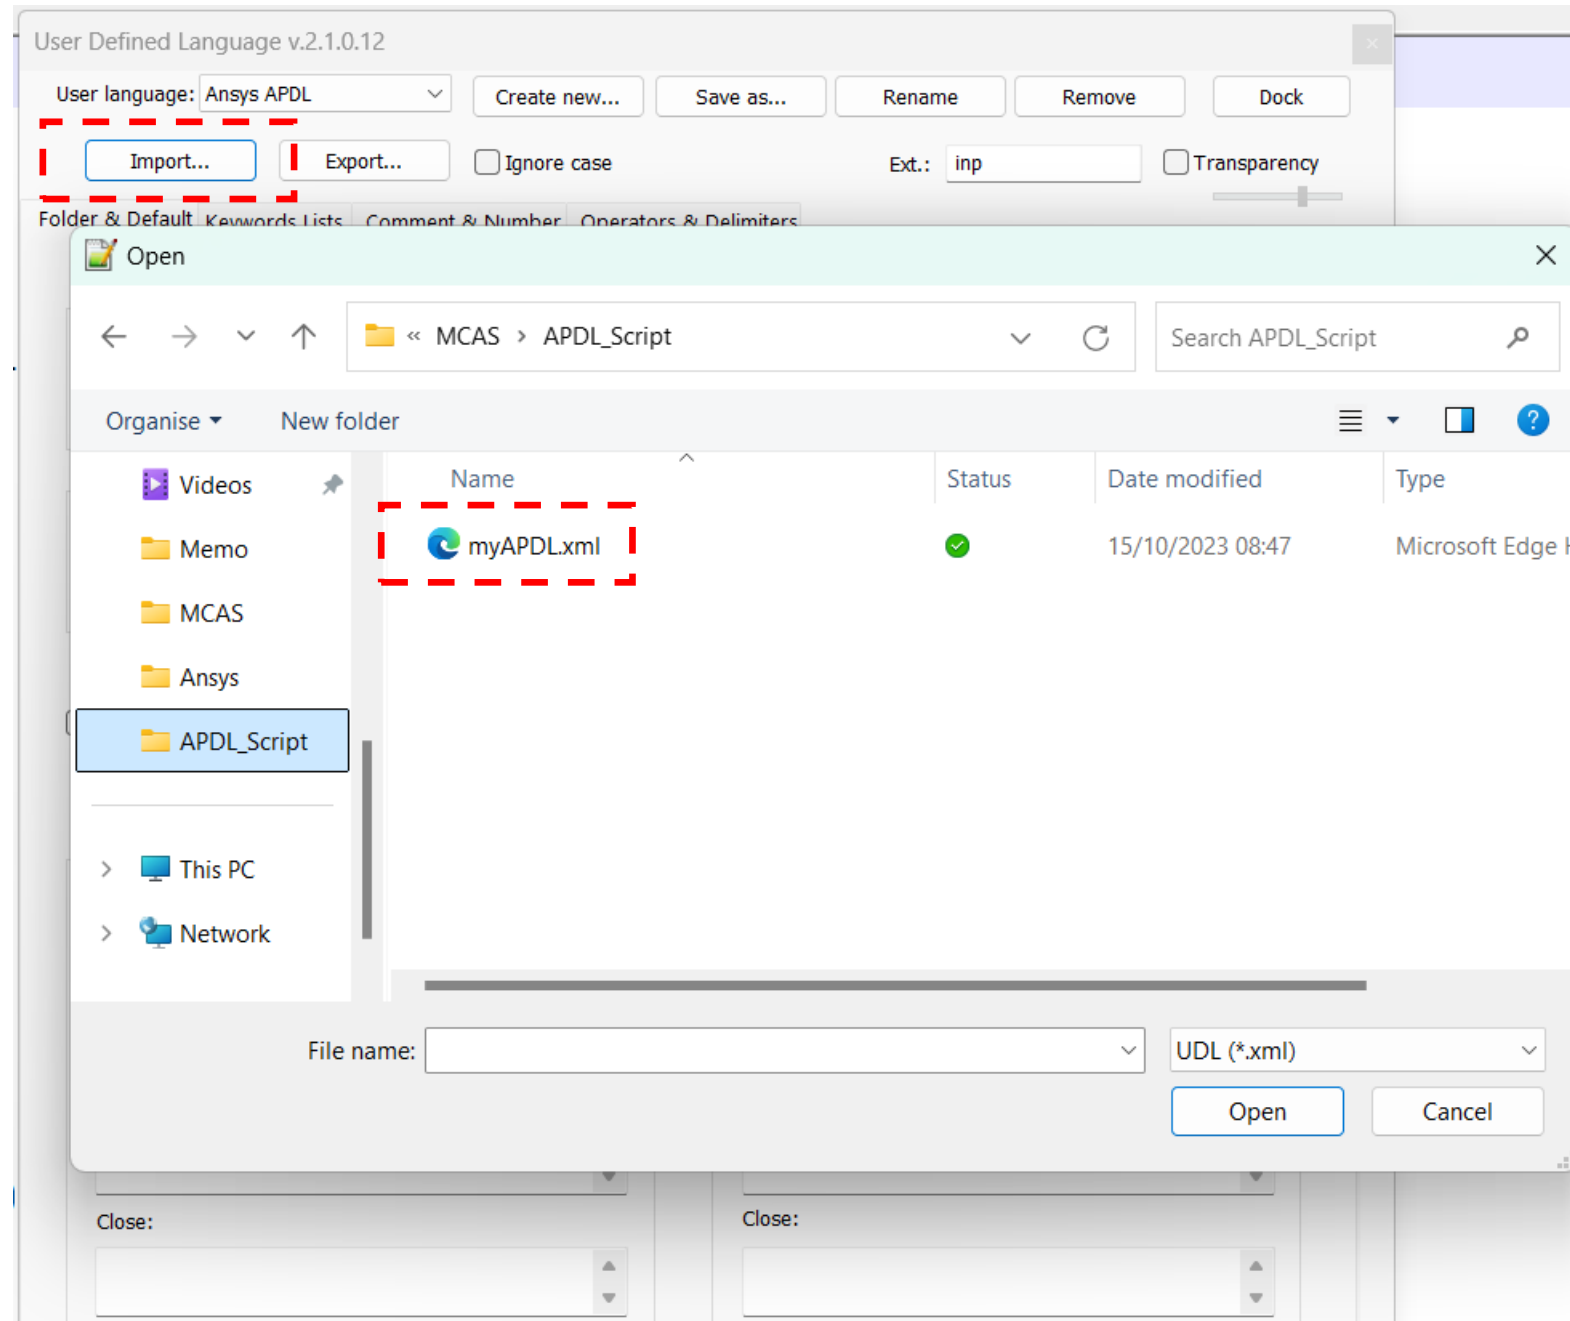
User Defined Language v.2.1.0.12

User language: Ansys APDL

Create new...

Save as...

Rename

Remove

Dock

Import...

Export...

Ignore case

Ext.: inp

Transparency

Folder & Default Keywords Lists Comment & Number Operators & Delimiters

Open

MCAS > APDL_Script

Search APDL_Script

Organise

New folder

Videos

Memo

MCAS

Ansys

APDL_Script

This PC

Network

| Name | Status | Date modified | Type |
|---|---|---|---|
| myAPDL.xml | | 15/10/2023 08:47 | Microsoft Edge H |

File name:

UDL (*.xml)

Open

Cancel

Close:

Close: